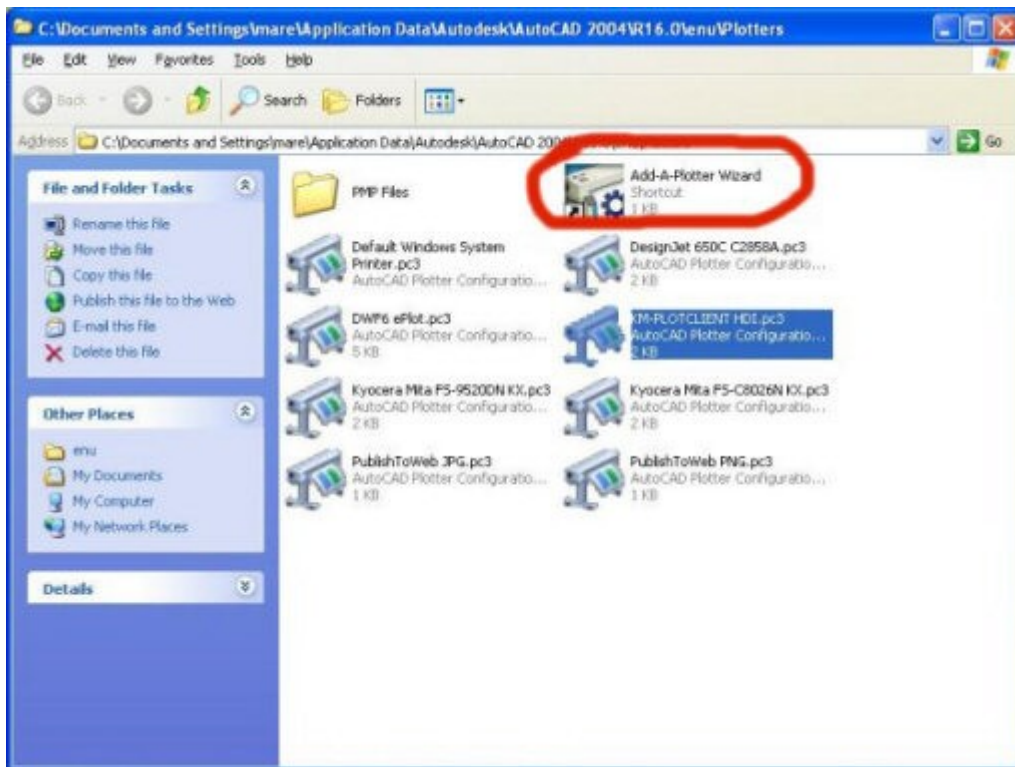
C:\Documents and Settings\mare\Application Data\Autodesk\AutoCAD 2004\R16.0\enu\Plotters

File Edit View Favorites Tools Help

Back Search Folders

Address C:\Documents and Settings\mare\Application Data\Autodesk\AutoCAD 200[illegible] Go

File and Folder Tasks

Rename this file
Move this file
Copy this file
Publish this file to the Web
E-mail this file
Delete this file

Other Places

enu
My Documents
My Computer
My Network Places

Details

PMP Files

Add-A-Plotter Wizard
Shortcut
1 KB

Default Windows System Printer.pc3
AutoCAD Plotter Configuratio...

DesignJet 650C C2858A.pc3
AutoCAD Plotter Configuratio...
2 KB

DWF6 ePlot.pc3
AutoCAD Plotter Configuratio...
5 KB

XM-PLOTCLIENT HDI.pc3
AutoCAD Plotter Configuratio...
2 KB

Kyocera Mita FS-9520DN KX.pc3
AutoCAD Plotter Configuratio...
2 KB

Kyocera Mita FS-C8026N KX.pc3
AutoCAD Plotter Configuratio...
2 KB

PublishToWeb JPG.pc3
AutoCAD Plotter Configuratio...
1 KB

PublishToWeb PNG.pc3
AutoCAD Plotter Configuratio...
1 KB